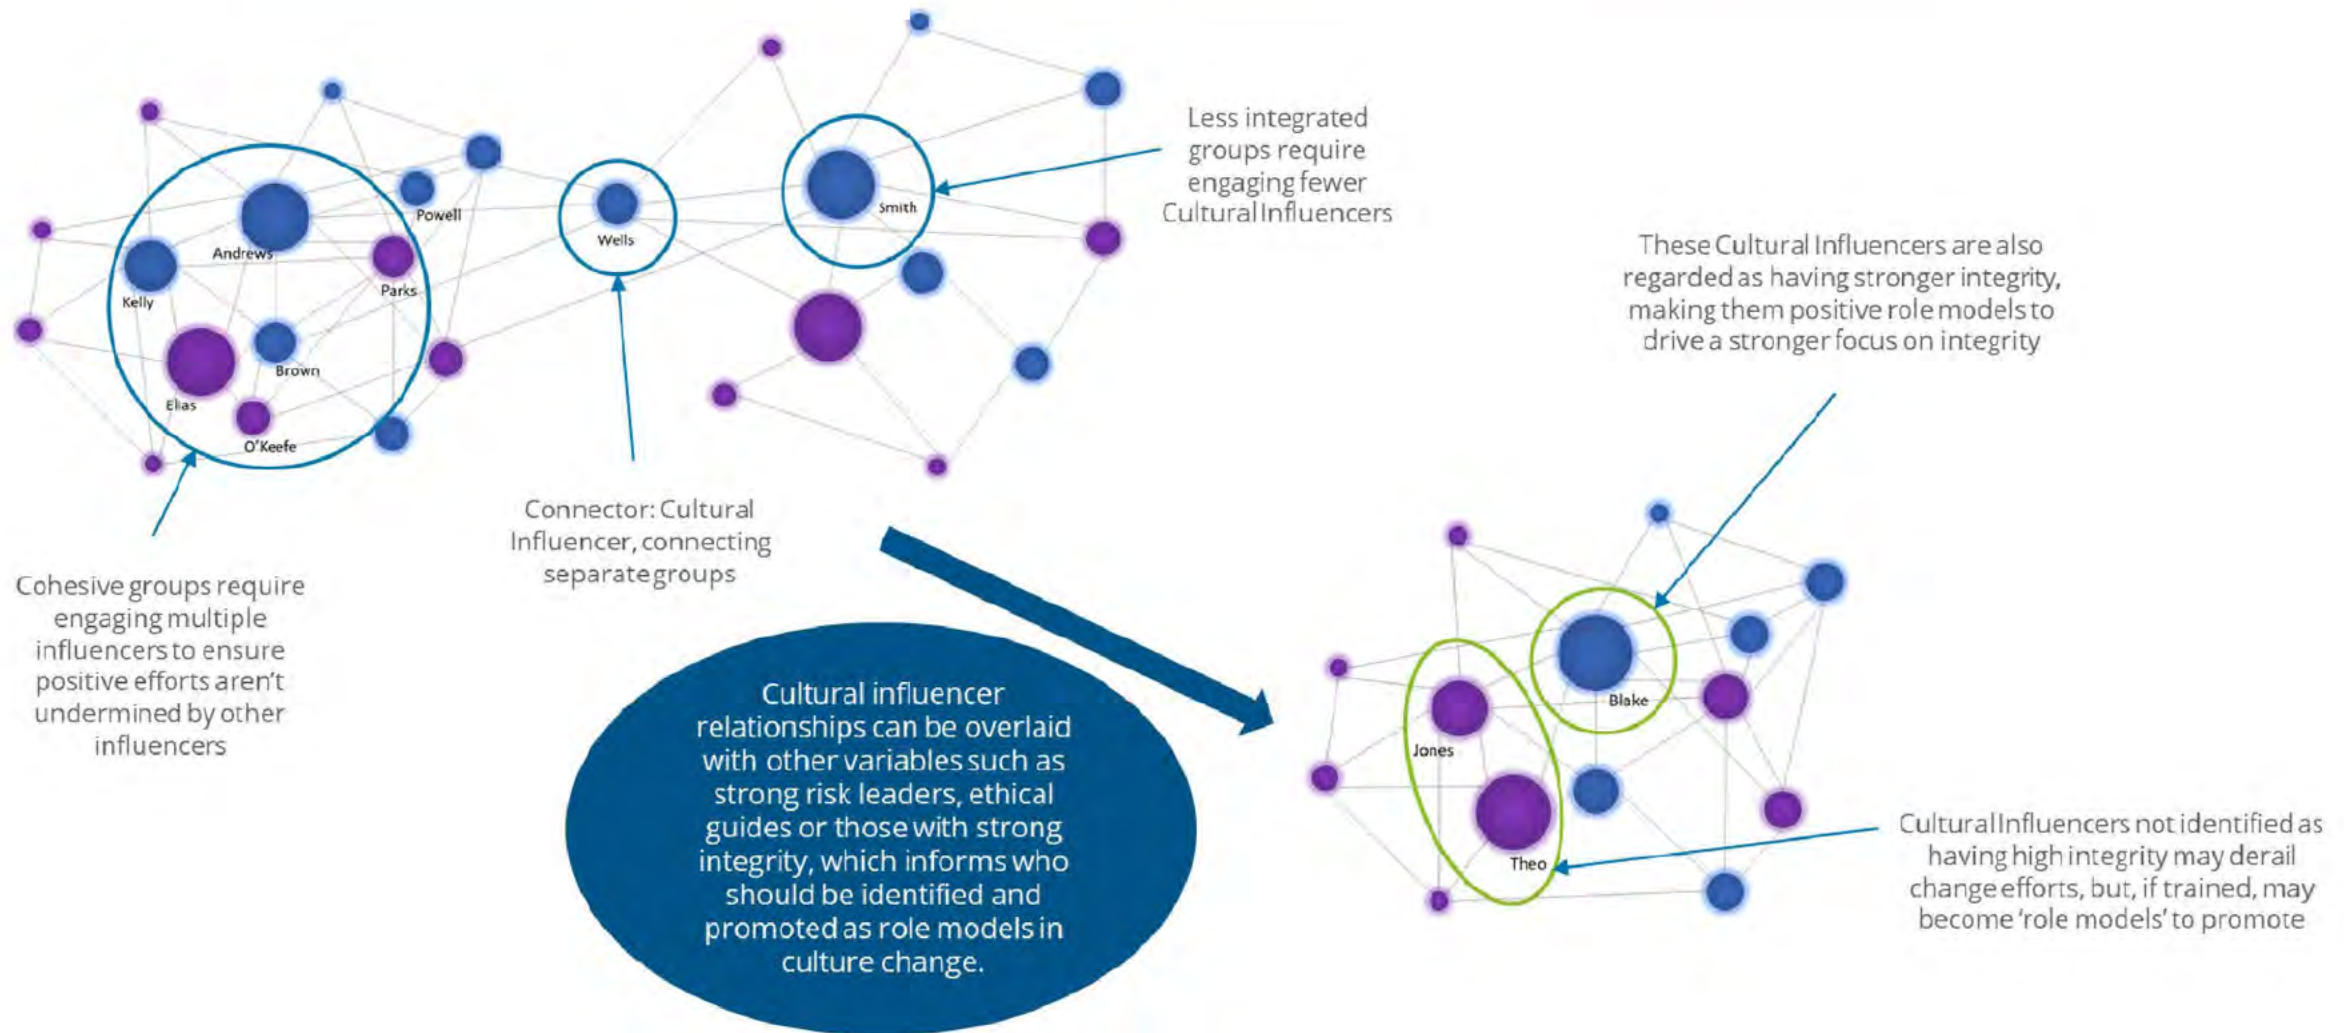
Powell

Andrews

Kelly

Parks

Brown

Elias

O'Keefe

Wells

Smith

Less integrated groups require engaging fewer Cultural Influencers

These Cultural Influencers are also regarded as having stronger integrity, making them positive role models to drive a stronger focus on integrity

Connector: Cultural Influencer, connecting separate groups

Cohesive groups require engaging multiple influencers to ensure positive efforts aren't undermined by other influencers

Cultural influencer relationships can be overlaid with other variables such as strong risk leaders, ethical guides or those with strong integrity, which informs who should be identified and promoted as role models in culture change.

Blake

Jones

Theo

Cultural Influencers not identified as having high integrity may derail change efforts, but, if trained, may become 'role models' to promote